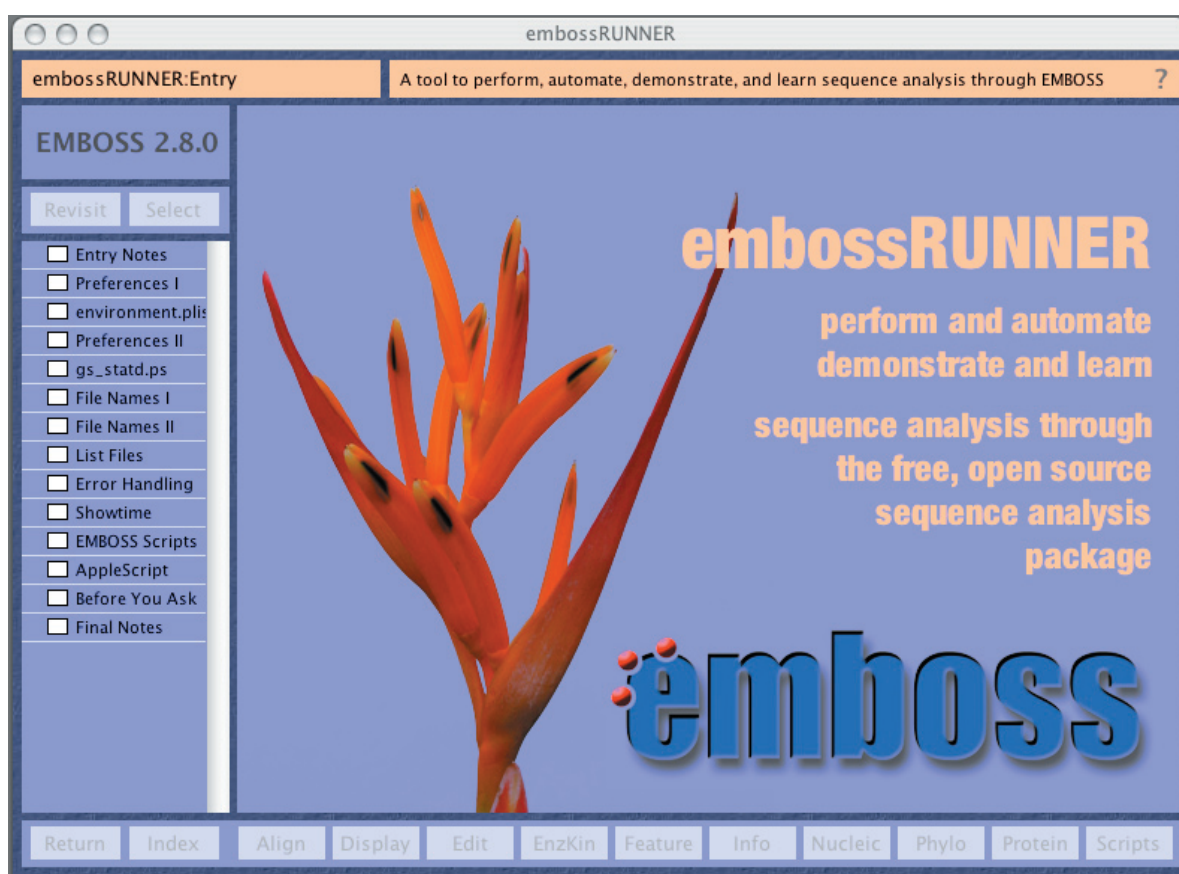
embossRUNNER

embossRUNNER:Entry

A tool to perform, automate, demonstrate, and learn sequence analysis through EMBOSS

?

EMBOSS 2.8.0

Revisit Select

Entry Notes
Preferences I
environment.plis
Preferences II
gs_statd.ps
File Names I
File Names II
List Files
Error Handling
Showtime
EMBOSS Scripts
AppleScript
Before You Ask
Final Notes

embossRUNNER

perform and automate
demonstrate and learn

sequence analysis through
the free, open source
sequence analysis
package

emboss

Return Index Align Display Edit EnzKin Feature Info Nucleic Phylo Protein Scripts